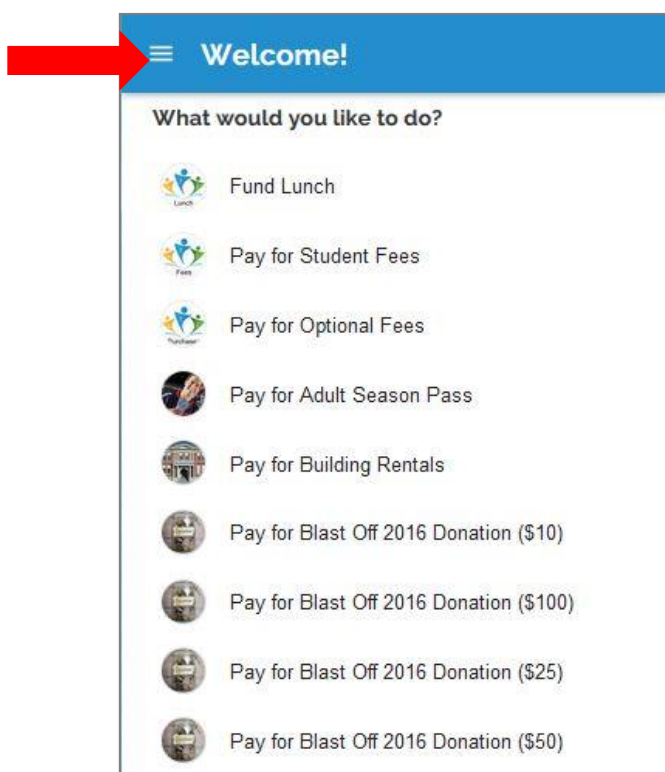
Welcome!

What would you like to do?

Lunch
Fund Lunch

Fees
Pay for Student Fees

Purchases
Pay for Optional Fees

Pay for Adult Season Pass

Pay for Building Rentals

Pay for Blast Off 2016 Donation ($10)

Pay for Blast Off 2016 Donation ($100)

Pay for Blast Off 2016 Donation ($25)

Pay for Blast Off 2016 Donation ($50)